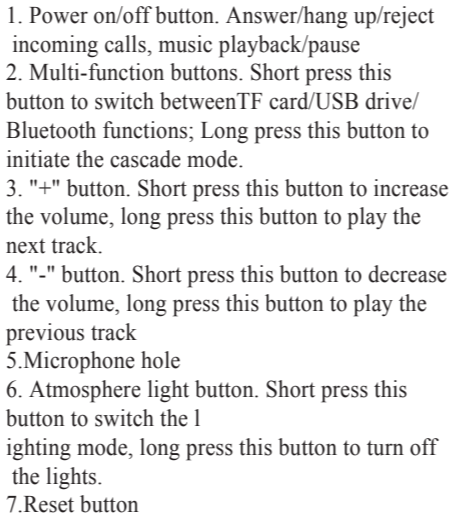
1. Power on/off button. Answer/hang up/reject incoming calls, music playback/pause
2. Multi-function buttons. Short press this button to switch betweenTF card/USB drive/ Bluetooth functions; Long press this button to initiate the cascade mode.
3. "+" button. Short press this button to increase the volume, long press this button to play the next track.
4. "-" button. Short press this button to decrease the volume, long press this button to play the previous track
5.Microphone hole
6. Atmosphere light button. Short press this button to switch the l
ighting mode, long press this button to turn off the lights.
7.Reset button